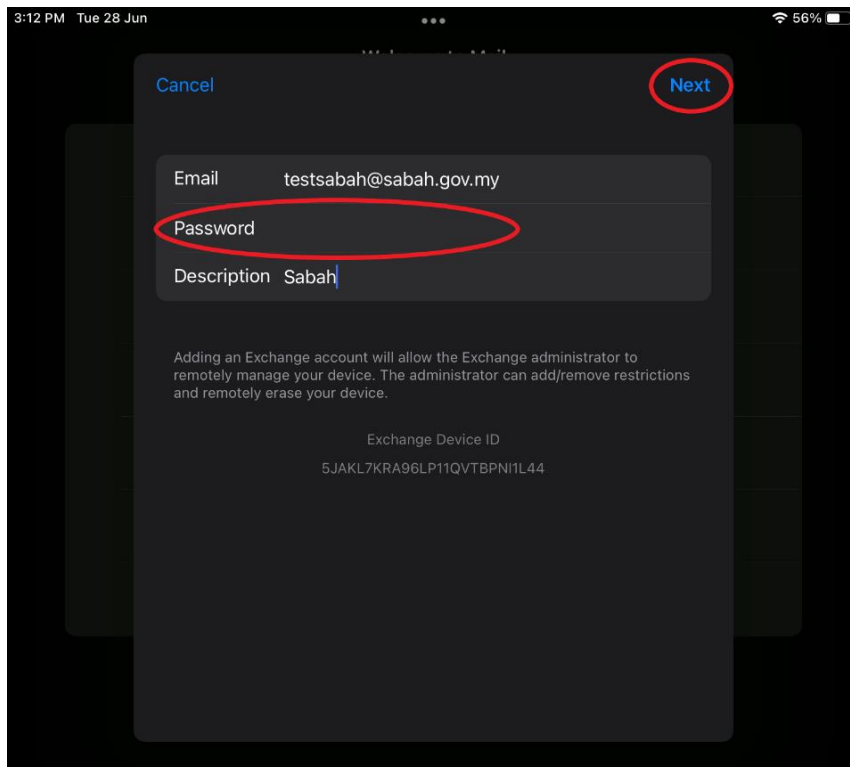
3:12 PM Tue 28 Jun

56%

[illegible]

Cancel

Next

Email testsabah@sabah.gov.my

Password

Description Sabah

Adding an Exchange account will allow the Exchange administrator to remotely manage your device. The administrator can add/remove restrictions and remotely erase your device.

Exchange Device ID

5JAKL7KRA96LP11QVTBPNI1L44